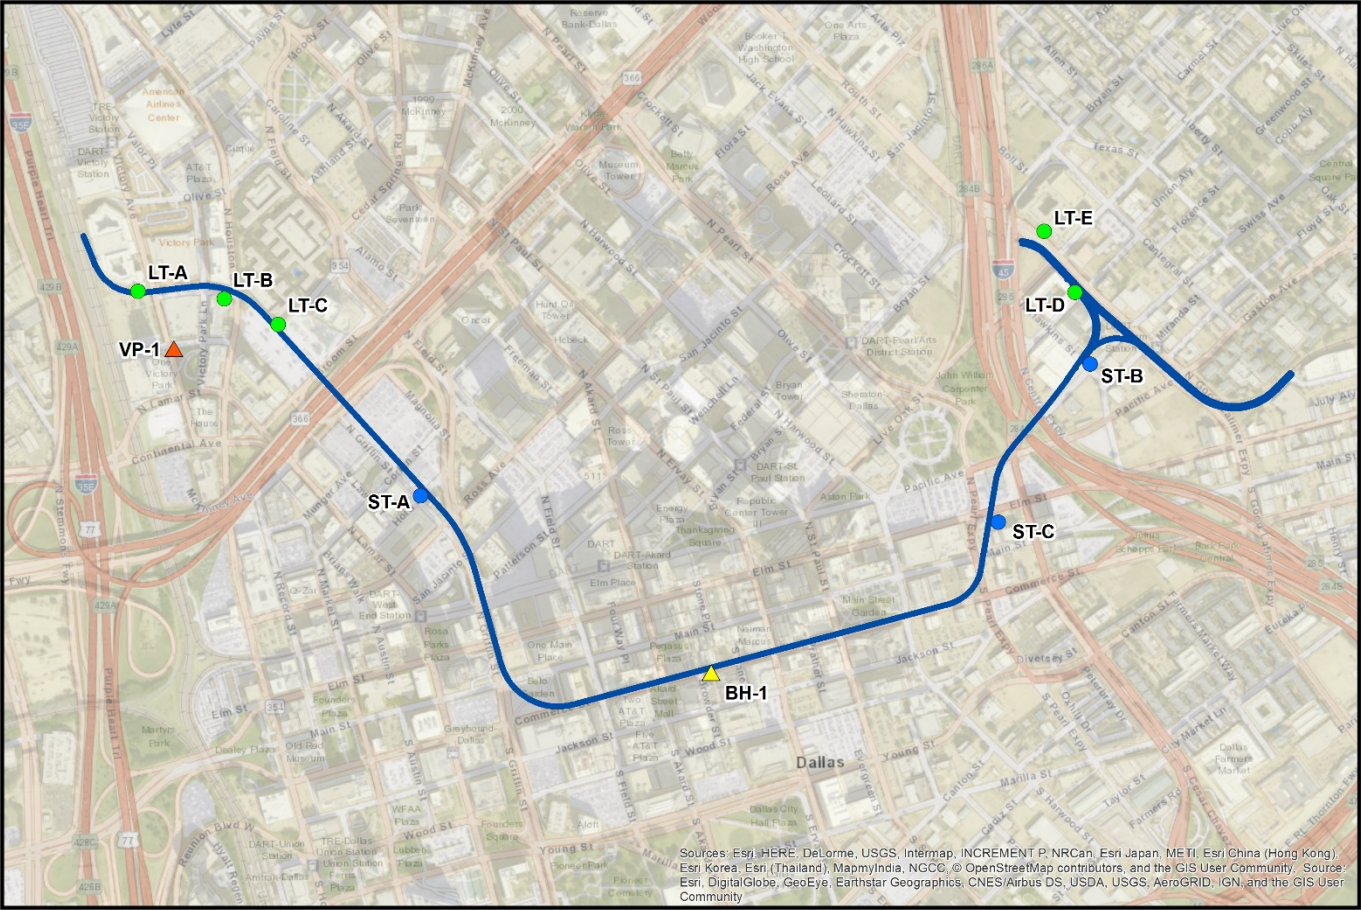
LT-A
LT-B
LT-C
VP-1
ST-A
BH-1
ST-C
ST-B
LT-D
LT-E

Victory Park
American Airlines Center
Victory Ave
N Houston St
Olive St
Continental Ave
Pacific Ave
Elm St
Main St
Commerce St
Jackson St
Wood St
Young St
Ross Ave
San Jacinto St
N Pearl St
N Harwood St
N Akard St
N Field St
N Griffin St
Dallas
DART-St Paul Station
DART-Akard Station
DART-Pearl Arts District Station
Thanksgiving Square
Main Street Garden
Dallas Farmers Market
Live Oak St
Swiss Ave
Gaston Ave
Bryan St
Canton St
Marilla St
Reunion Blvd W
Woodall Rodgers Fwy

Sources: Esri, HERE, DeLorme, USGS, Intermap, INCREMENT P, NRCan, Esri Japan, METI, Esri China (Hong Kong), Esri Korea, Esri (Thailand), MapmyIndia, NGCC, © OpenStreetMap contributors, and the GIS User Community. Source: Esri, DigitalGlobe, GeoEye, Earthstar Geographics, CNES/Airbus DS, USDA, USGS, AeroGRID, IGN, and the GIS User Community